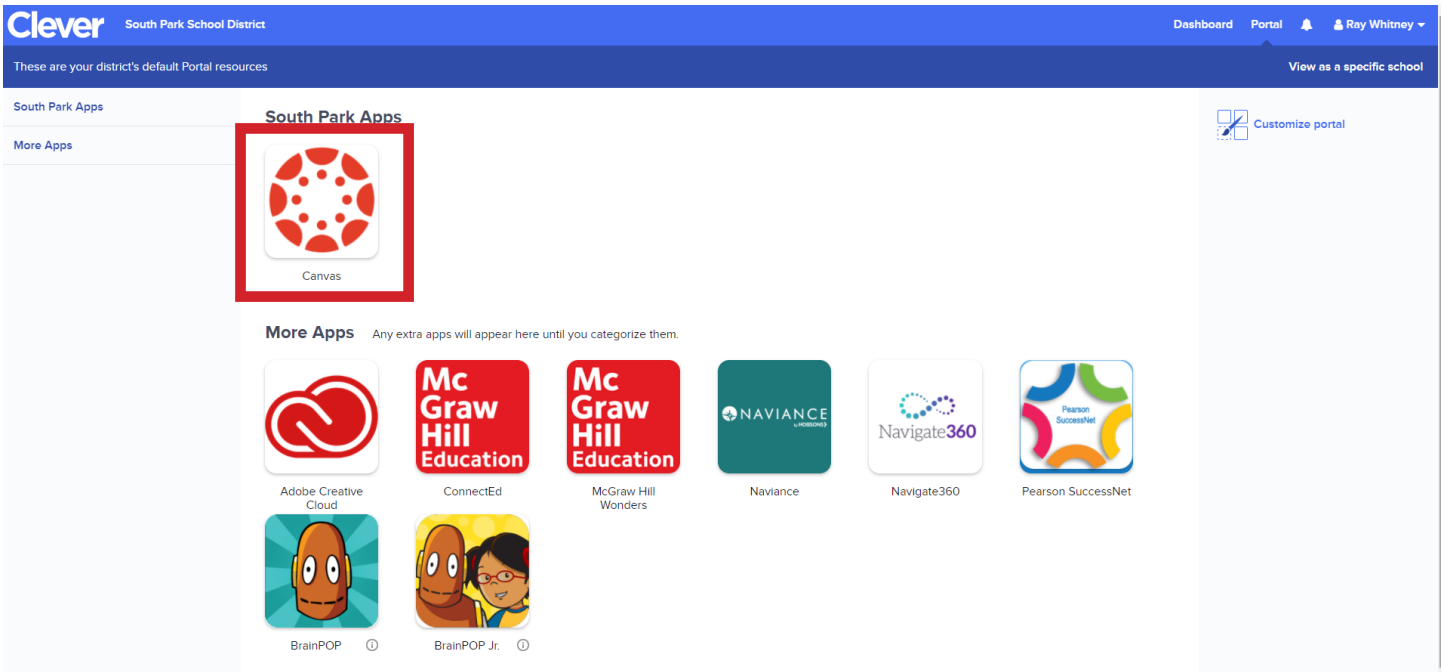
Clever South Park School District

Dashboard Portal Ray Whitney

These are your district's default Portal resources

View as a specific school

South Park Apps

More Apps

South Park Apps

Canvas

Customize portal

More Apps Any extra apps will appear here until you categorize them.

Adobe Creative Cloud

Mc Graw Hill Education

ConnectEd

Mc Graw Hill Education

McGraw Hill Wonders

NAVIANCE by HOBSONS

Naviance

Navigate360

Navigate360

Pearson SuccessNet

Pearson SuccessNet

BrainPOP

BrainPOP Jr.